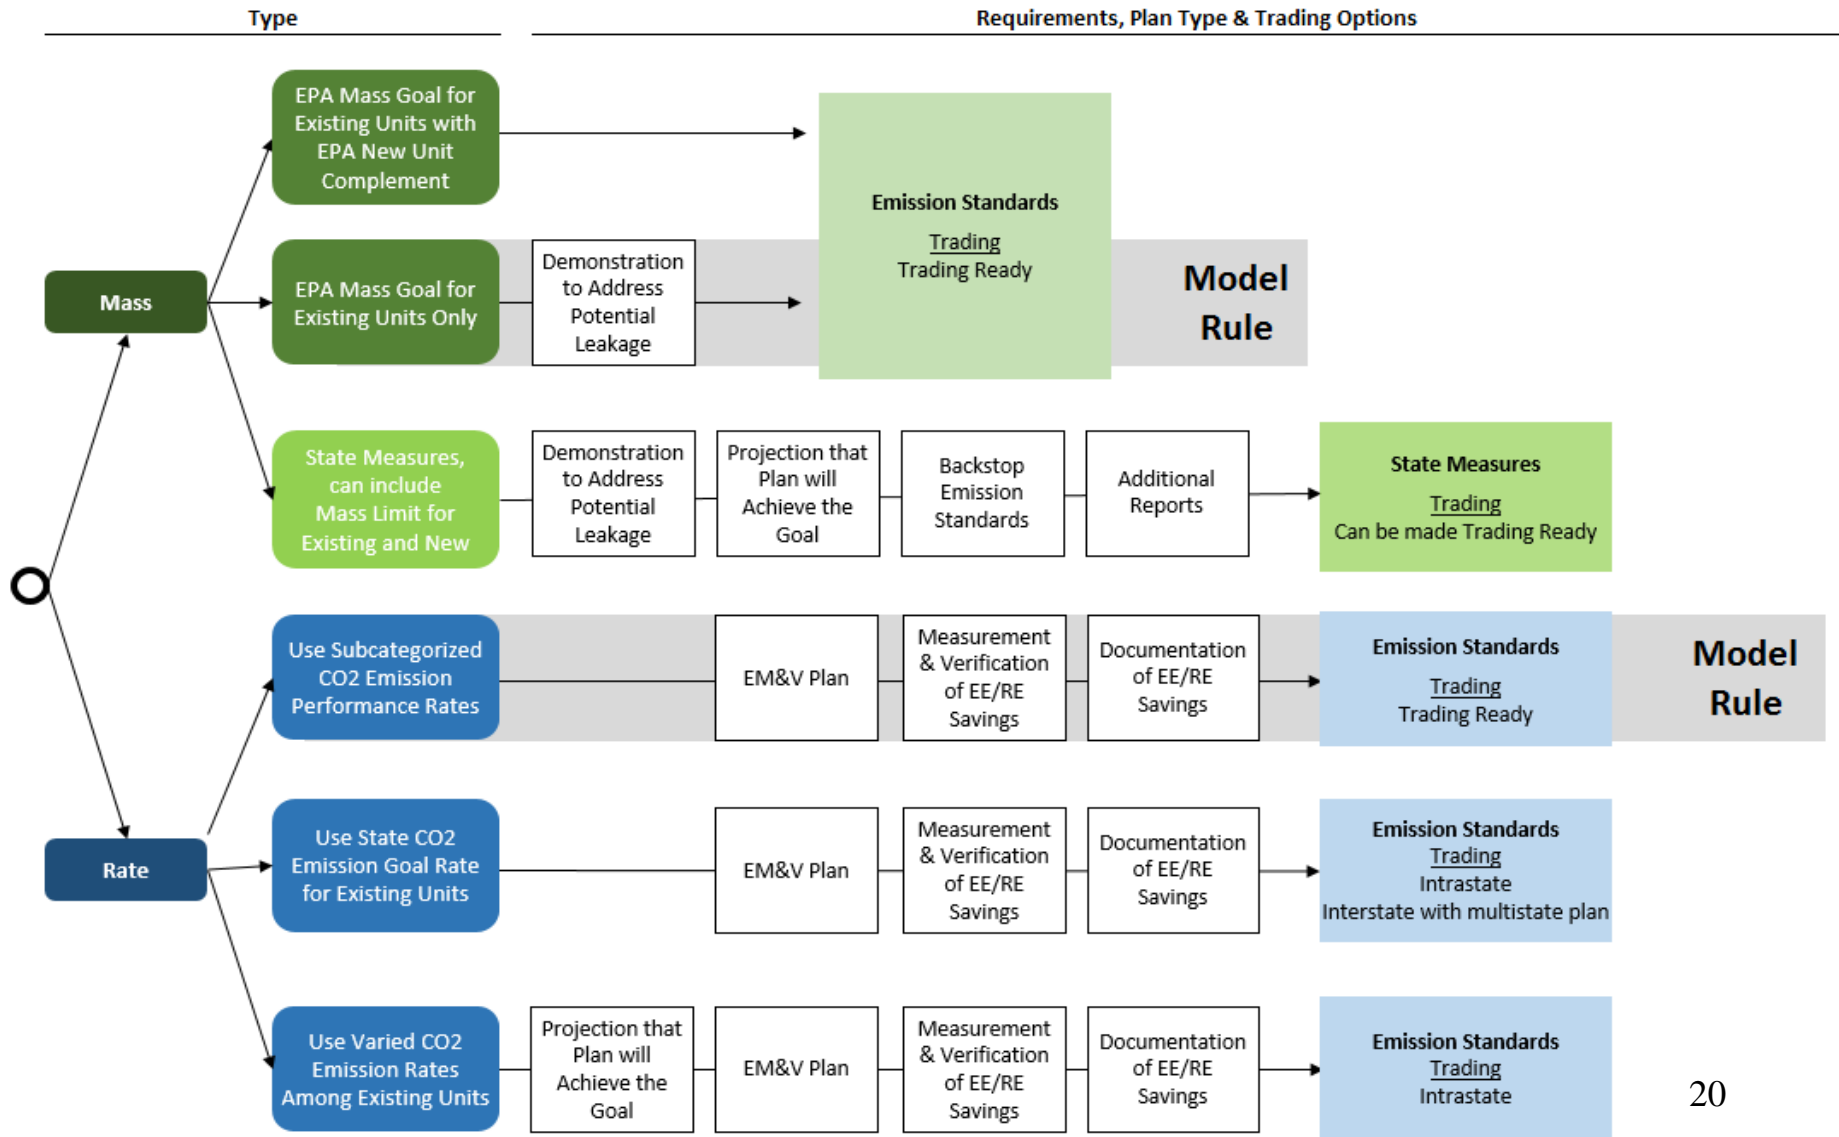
Type

Requirements, Plan Type & Trading Options

Mass

EPA Mass Goal for Existing Units with EPA New Unit Complement

Emission Standards

Trading

Trading Ready

EPA Mass Goal for Existing Units Only

Demonstration to Address Potential Leakage

Model Rule

State Measures, can include Mass Limit for Existing and New

Demonstration to Address Potential Leakage

Projection that Plan will Achieve the Goal

Backstop Emission Standards

Additional Reports

State Measures

Trading

Can be made Trading Ready

Use Subcategorized CO2 Emission Performance Rates

EM&V Plan

Measurement & Verification of EE/RE Savings

Documentation of EE/RE Savings

Emission Standards

Trading

Trading Ready

Model Rule

Rate

Use State CO2 Emission Goal Rate for Existing Units

EM&V Plan

Measurement & Verification of EE/RE Savings

Documentation of EE/RE Savings

Emission Standards

Trading

Intrastate

Interstate with multistate plan

Use Varied CO2 Emission Rates Among Existing Units

Projection that Plan will Achieve the Goal

EM&V Plan

Measurement & Verification of EE/RE Savings

Documentation of EE/RE Savings

Emission Standards

Trading

Intrastate

20